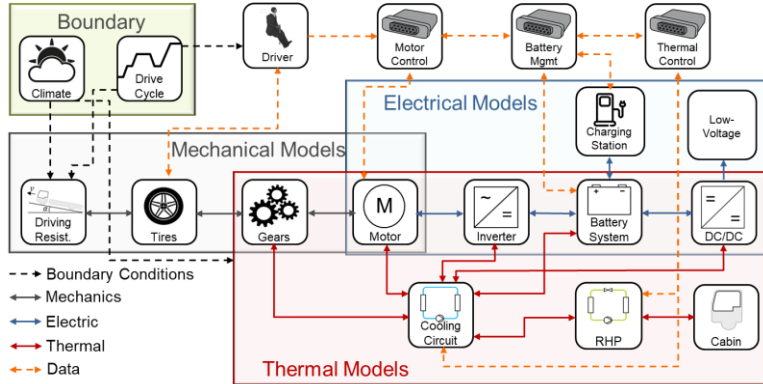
Boundary

Climate

Drive Cycle

Driver

Motor Control

Battery Mgmt

Thermal Control

Electrical Models

Charging Station

Low-Voltage

Mechanical Models

Driving Resist.

Tires

Gears

M

Motor

Inverter

Battery System

DC/DC

Boundary Conditions

Mechanics

Electric

Thermal

Data

Cooling Circuit

RHP

Cabin

Thermal Models